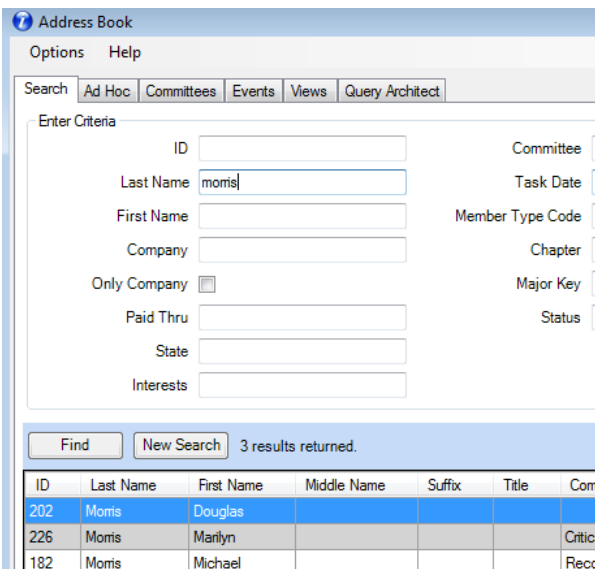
Address Book

Options Help

Search | Ad Hoc | Committees | Events | Views | Query Architect

Enter Criteria

ID

Last Name morris

First Name

Company

Only Company

Paid Thru

State

Interests

Committee

Task Date

Member Type Code

Chapter

Major Key

Status

Find

New Search

3 results returned.

| ID | Last Name | First Name | Middle Name | Suffix | Title | Com |
|---|---|---|---|---|---|---|
| 202 | Morris | Douglas | | | | |
| 226 | Morris | Marilyn | | | | Critic |
| 182 | Morris | Michael | | | | Reco |